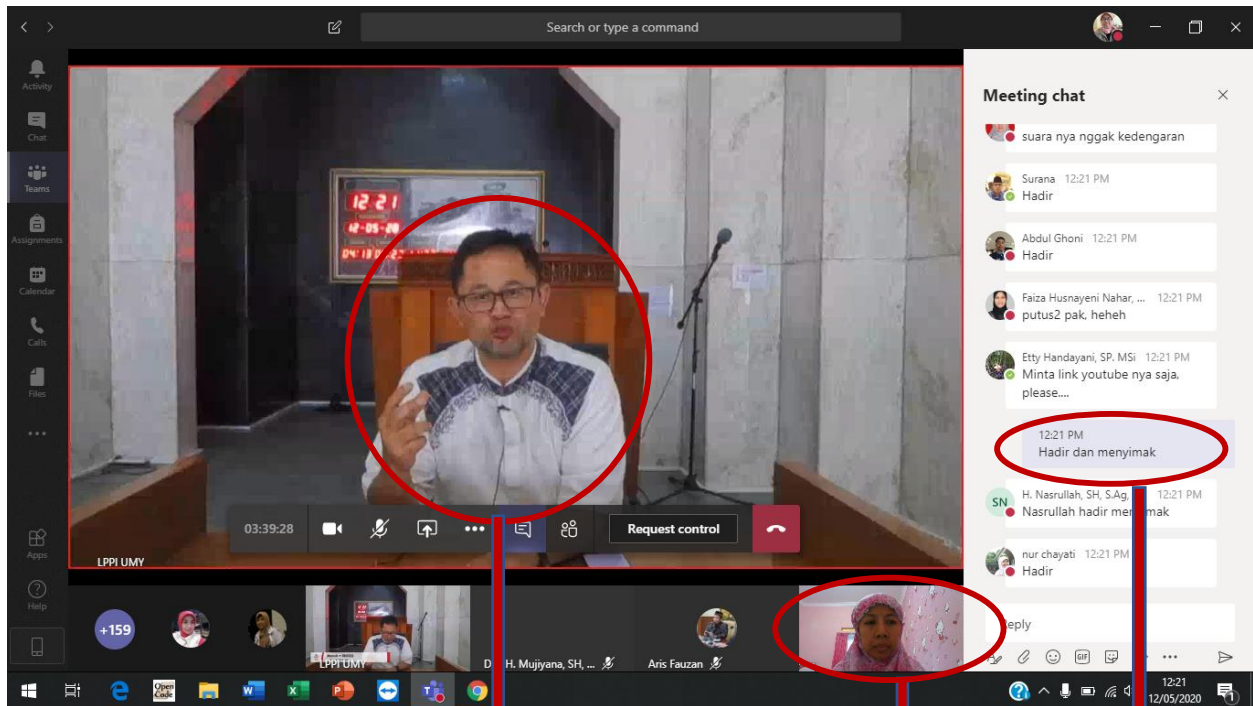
Search or type a command

Activity
Chat
Teams
Assignments
Calendar
Calls
Files
...
Apps
Help

12 21
12-05-20

03:39:28
Request control

LPPI UMY

+159
LPPI UMY
Dr. H. Mujiyana, SH, ...
Aris Fauzan

Meeting chat

suara nya nggak kedengaran

Surana 12:21 PM
Hadir

Abdul Ghoni 12:21 PM
Hadir

Faiza Husnayeni Nahar, ... 12:21 PM
putus2 pak, heheh

Etty Handayani, SP. MSi 12:21 PM
Minta link youtube nya saja, please....

12:21 PM
Hadir dan menyimak

SN
H. Nasrullah, SH, S.Ag, 12:21 PM
Nasrullah hadir me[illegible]mak

nur chayati 12:21 PM
Hadir

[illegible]eply

12:21
12/05/2020